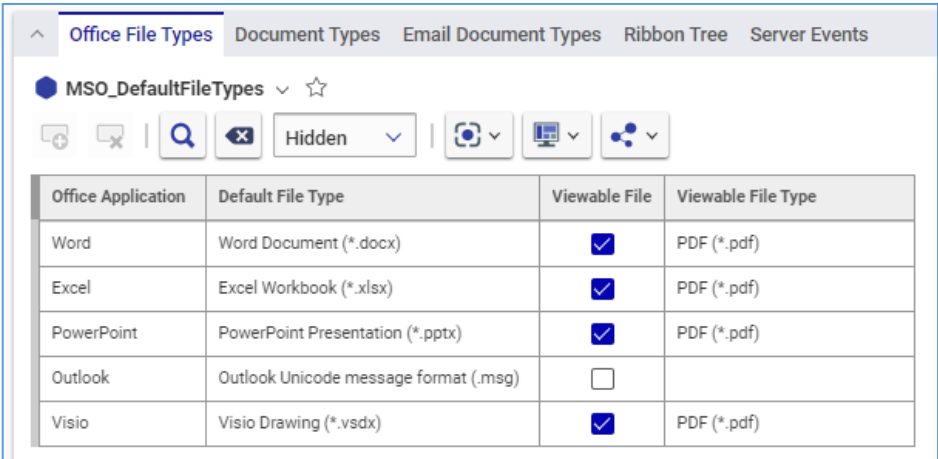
Office File Types Document Types Email Document Types Ribbon Tree Server Events

MSO_DefaultFileTypes

Hidden

| Office Application | Default File Type | Viewable File | Viewable File Type |
|---|---|---|---|
| Word | Word Document (*.docx) | ☑ | PDF (*.pdf) |
| Excel | Excel Workbook (*.xlsx) | ☑ | PDF (*.pdf) |
| PowerPoint | PowerPoint Presentation (*.pptx) | ☑ | PDF (*.pdf) |
| Outlook | Outlook Unicode message format (.msg) | ☐ | |
| Visio | Visio Drawing (*.vsdx) | ☑ | PDF (*.pdf) |